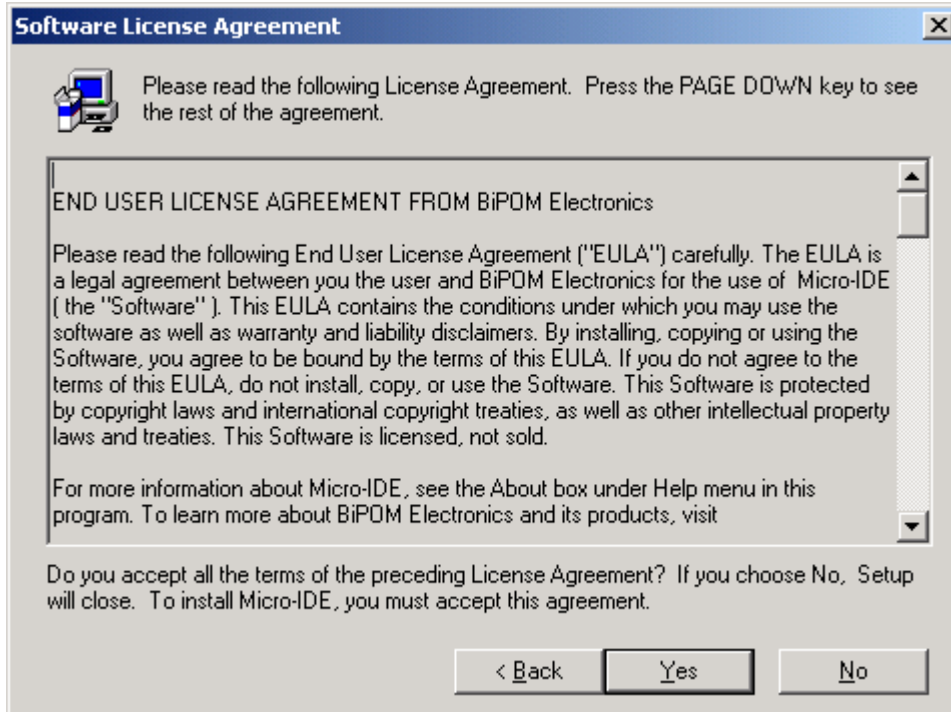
Software License Agreement

×

Please read the following License Agreement. Press the PAGE DOWN key to see the rest of the agreement.

END USER LICENSE AGREEMENT FROM BiPOM Electronics

Please read the following End User License Agreement ("EULA") carefully. The EULA is a legal agreement between you the user and BiPOM Electronics for the use of Micro-IDE ( the "Software" ). This EULA contains the conditions under which you may use the software as well as warranty and liability disclaimers. By installing, copying or using the Software, you agree to be bound by the terms of this EULA. If you do not agree to the terms of this EULA, do not install, copy, or use the Software. This Software is protected by copyright laws and international copyright treaties, as well as other intellectual property laws and treaties. This Software is licensed, not sold.

For more information about Micro-IDE, see the About box under Help menu in this program. To learn more about BiPOM Electronics and its products, visit

Do you accept all the terms of the preceding License Agreement? If you choose No, Setup will close. To install Micro-IDE, you must accept this agreement.

< Back

Yes

No